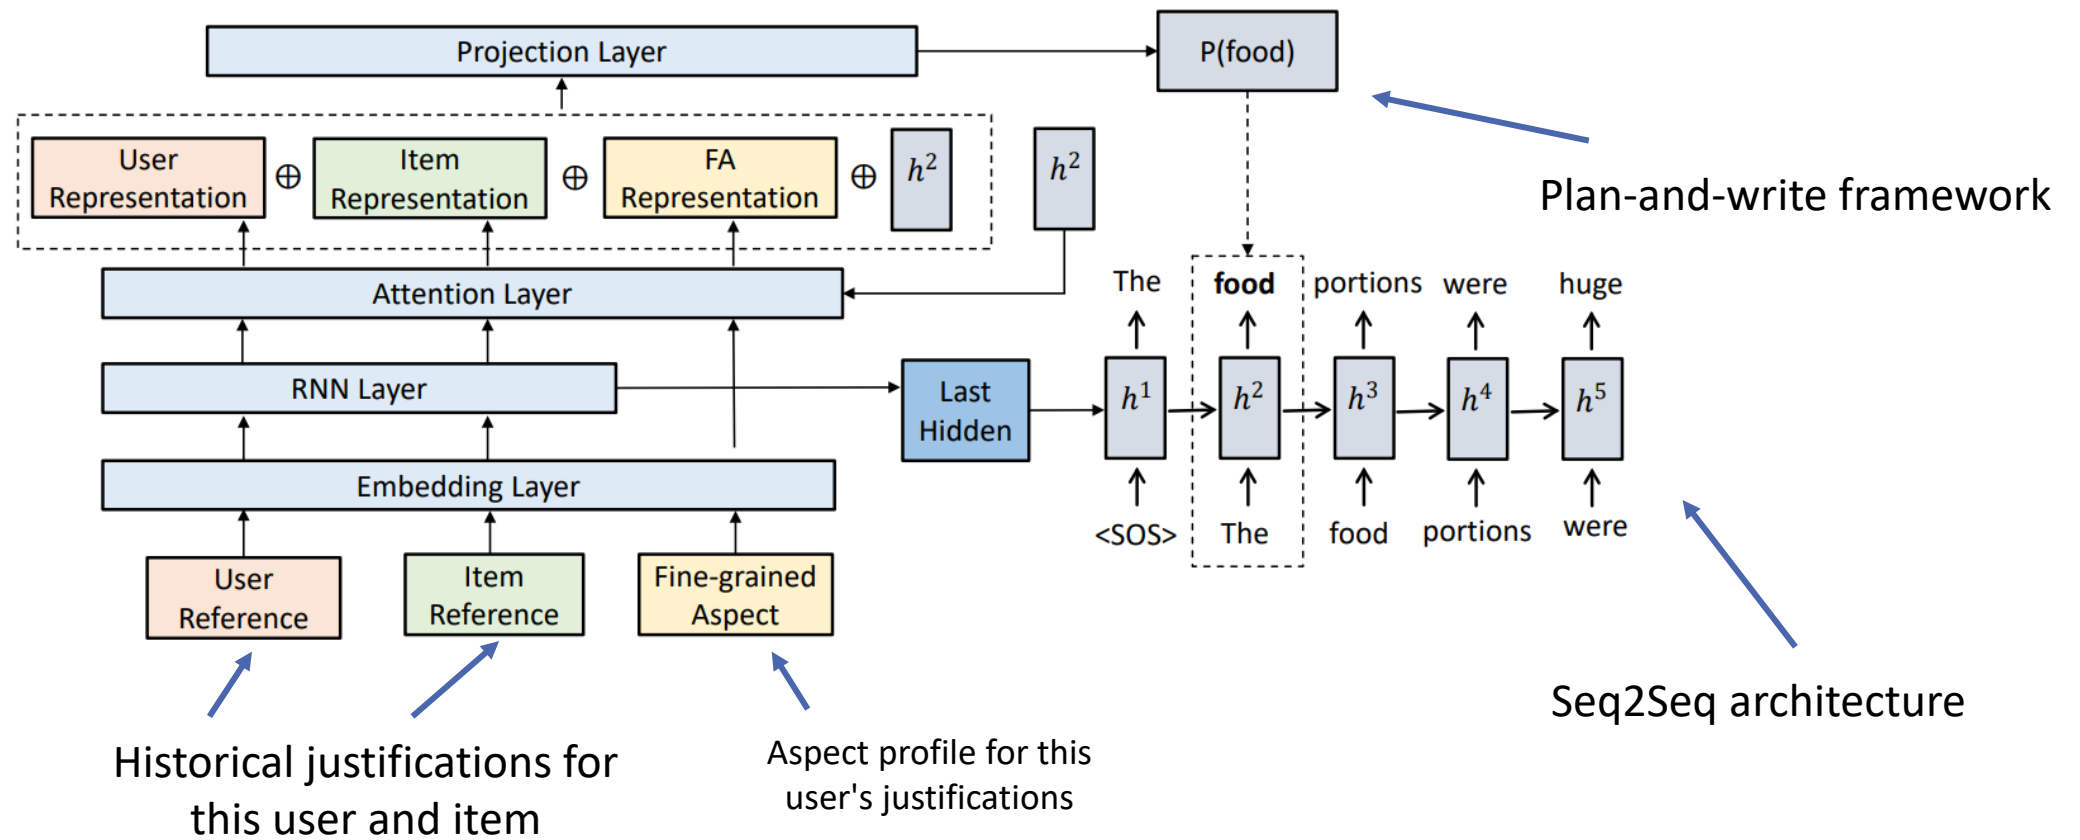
Projection Layer

P(food)

User Representation $\oplus$ Item Representation $\oplus$ FA Representation $\oplus$ $h^2$

$h^2$

Plan-and-write framework

Attention Layer

The food portions were huge

RNN Layer

Last Hidden

$h^1$ $h^2$ $h^3$ $h^4$ $h^5$

Embedding Layer

<SOS> The food portions were

User Reference

Item Reference

Fine-grained Aspect

Seq2Seq architecture

Historical justifications for this user and item

Aspect profile for this user's justifications